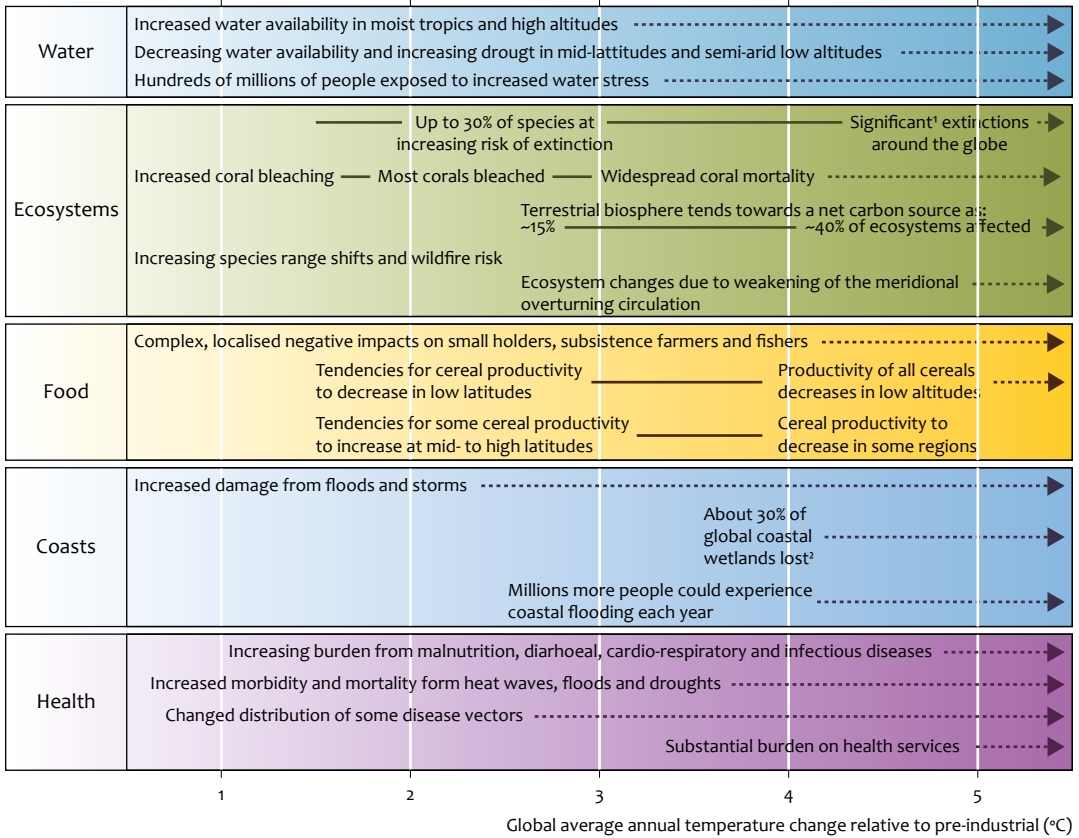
Water

Increased water availability in moist tropics and high altitudes

Decreasing water availability and increasing drougt in mid-lattitudes and semi-arid low altitudes

Hundreds of millions of people exposed to increased water stress

Ecosystems

Up to 30% of species at increasing risk of extinction

Significant¹ extinctions around the globe

Increased coral bleaching — Most corals bleached — Widespread coral mortality

Terrestrial biosphere tends towards a net carbon source as: ~15% ~40% of ecosystems affected

Increasing species range shifts and wildfire risk

Ecosystem changes due to weakening of the meridional overturning circulation

Food

Complex, localised negative impacts on small holders, subsistence farmers and fishers

Tendencies for cereal productivity to decrease in low latitudes

Productivity of all cereals decreases in low altitudes

Tendencies for some cereal productivity to increase at mid- to high latitudes

Cereal productivity to decrease in some regions

Coasts

Increased damage from floods and storms

About 30% of global coastal wetlands lost²

Millions more people could experience coastal flooding each year

Health

Increasing burden from malnutrition, diarhoeal, cardio-respiratory and infectious diseases

Increased morbidity and mortality form heat waves, floods and droughts

Changed distribution of some disease vectors

Substantial burden on health services

1 2 3 4 5

Global average annual temperature change relative to pre-industrial (°C)